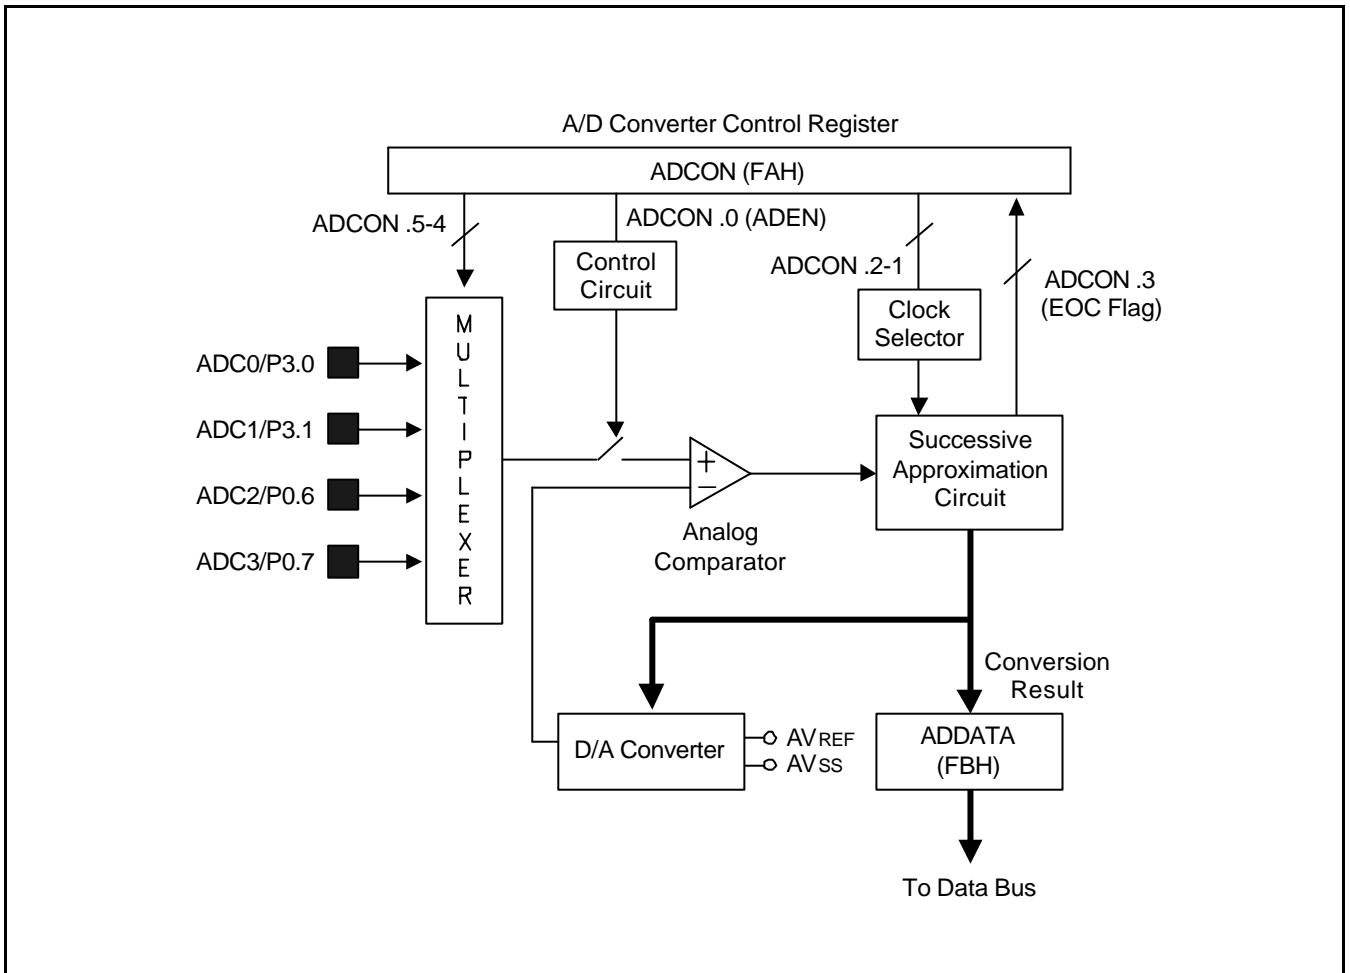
A/D Converter Control Register

ADCON (FAH)

ADCON .5-4

ADCON .0 (ADEN)

Control Circuit

ADCON .2-1

ADCON .3 (EOC Flag)

Clock Selector

ADC0/P3.0

ADC1/P3.1

ADC2/P0.6

ADC3/P0.7

MULTIPLEXER

+

−

Successive Approximation Circuit

Analog Comparator

Conversion Result

D/A Converter

AV$_{REF}$

AV$_{SS}$

ADDATA (FBH)

To Data Bus